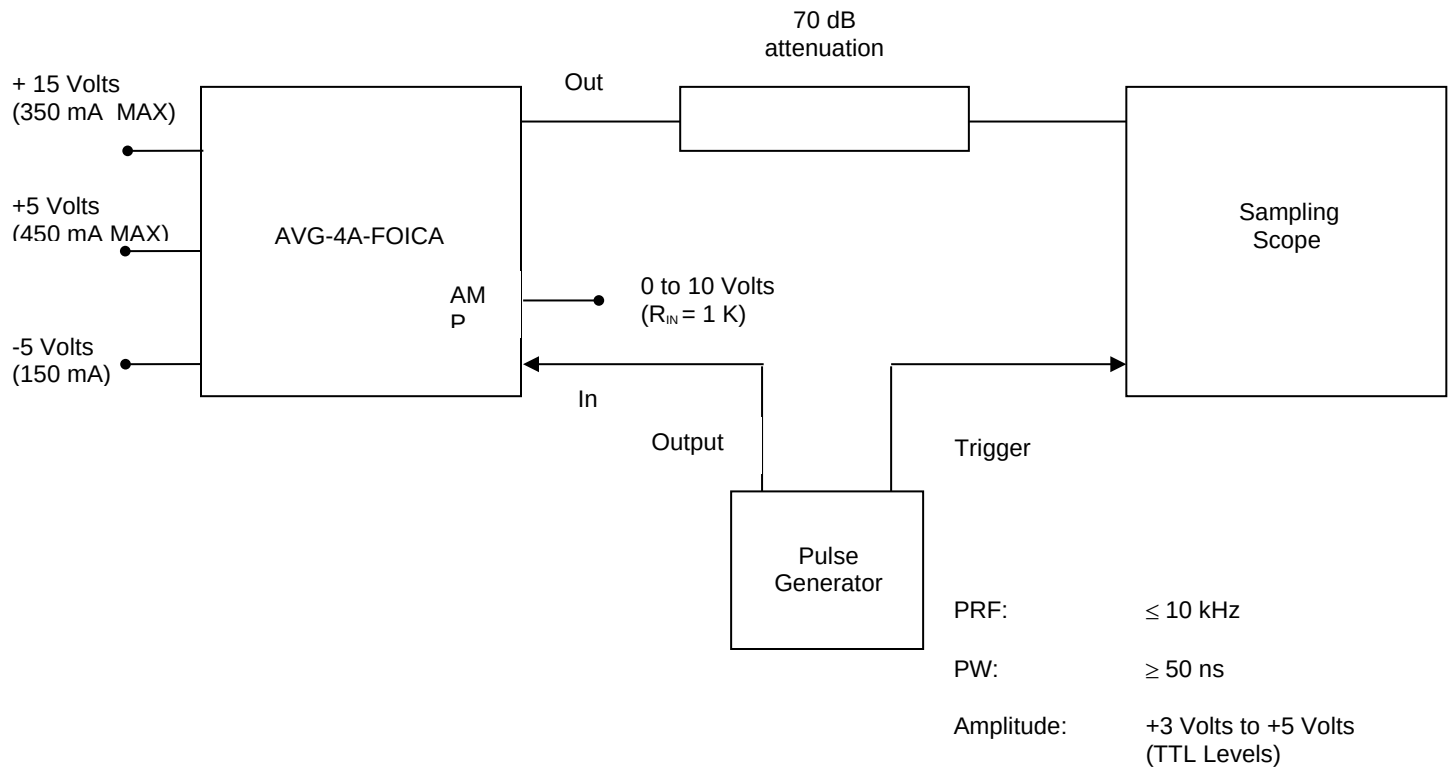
70 dB
attenuation

+ 15 Volts
(350 mA MAX)

Out

+5 Volts
(450 mA MAX)

AVG-4A-FOICA

Sampling
Scope

AM
P

0 to 10 Volts
($R_{IN}$ = 1 K)

-5 Volts
(150 mA)

In

Output

Trigger

Pulse
Generator

PRF: $\leq$ 10 kHz

PW: $\geq$ 50 ns

Amplitude: +3 Volts to +5 Volts
(TTL Levels)